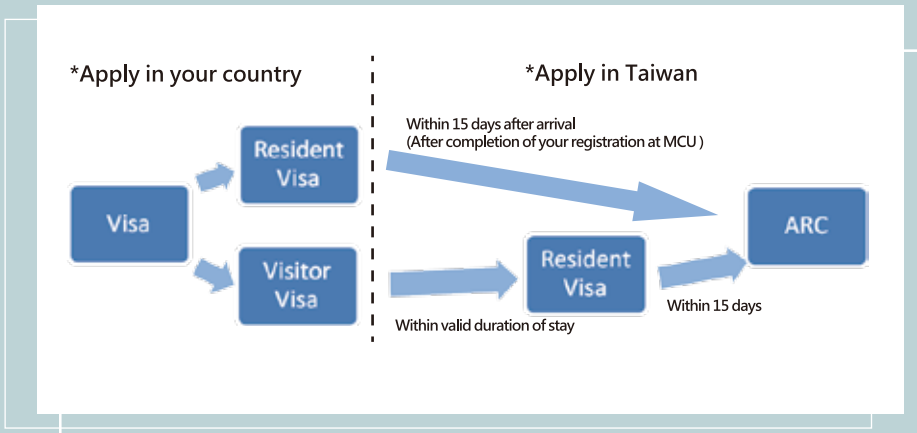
*Apply in your country

*Apply in Taiwan

Visa

Resident Visa

Visitor Visa

Within 15 days after arrival
(After completion of your registration at MCU )

ARC

Resident Visa

Within valid duration of stay

Within 15 days